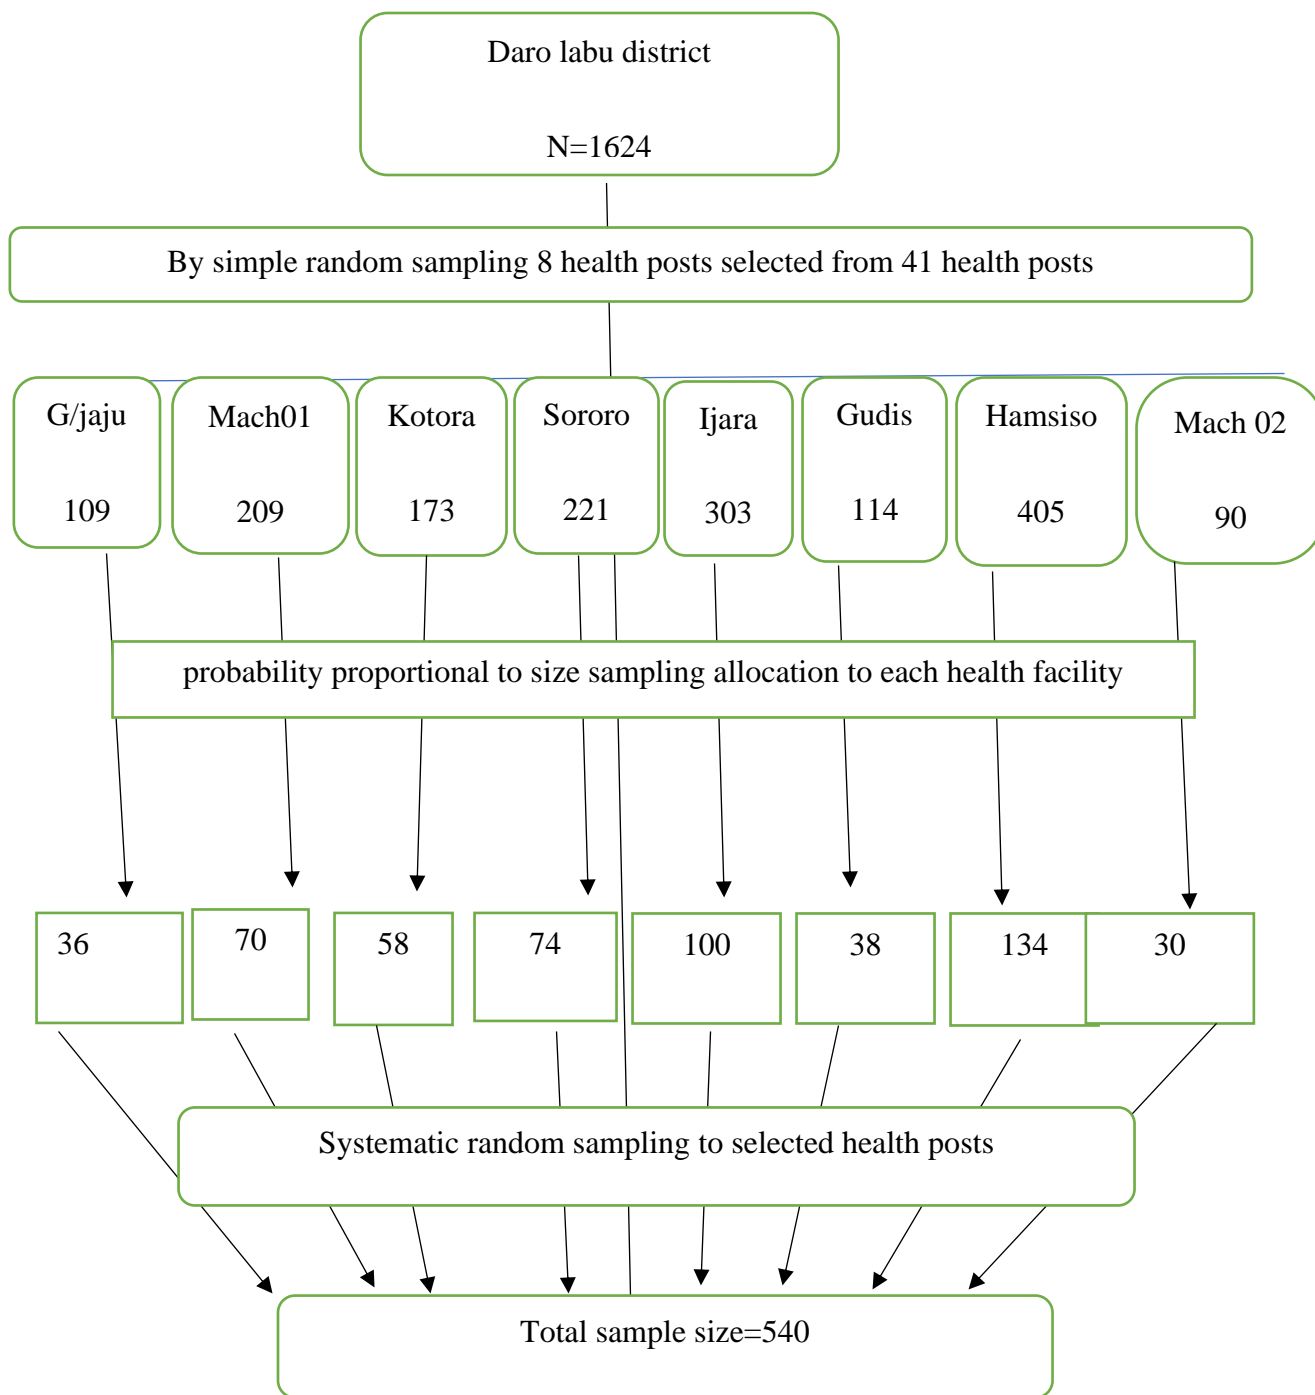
Daro labu district

N=1624

By simple random sampling 8 health posts selected from 41 health posts

G/jaju

109

Mach01

209

Kotora

173

Sororo

221

Ijara

303

Gudis

114

Hamsiso

405

Mach 02

90

probability proportional to size sampling allocation to each health facility

36

70

58

74

100

38

134

30

Systematic random sampling to selected health posts

Total sample size=540